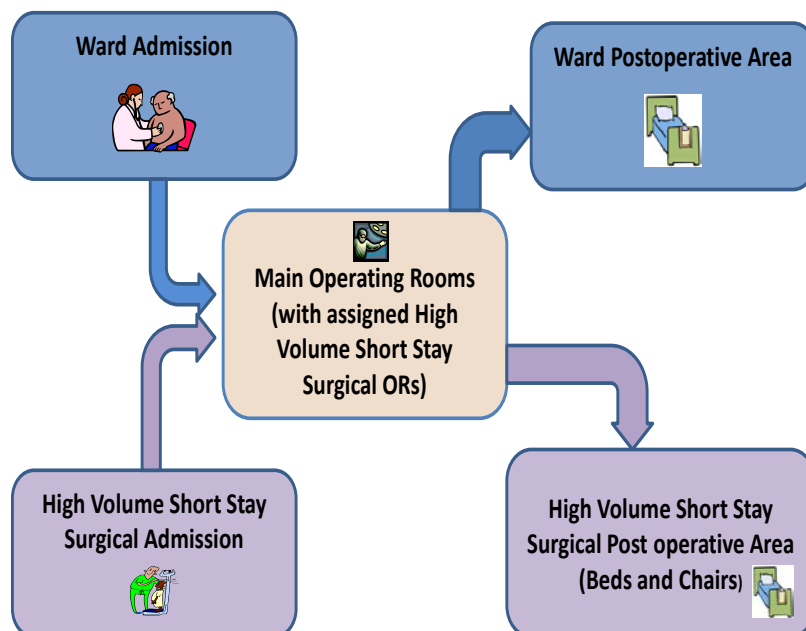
Ward Admission

Ward Postoperative Area

Main Operating Rooms (with assigned High Volume Short Stay Surgical ORs)

High Volume Short Stay Surgical Admission

High Volume Short Stay Surgical Post operative Area (Beds and Chairs)